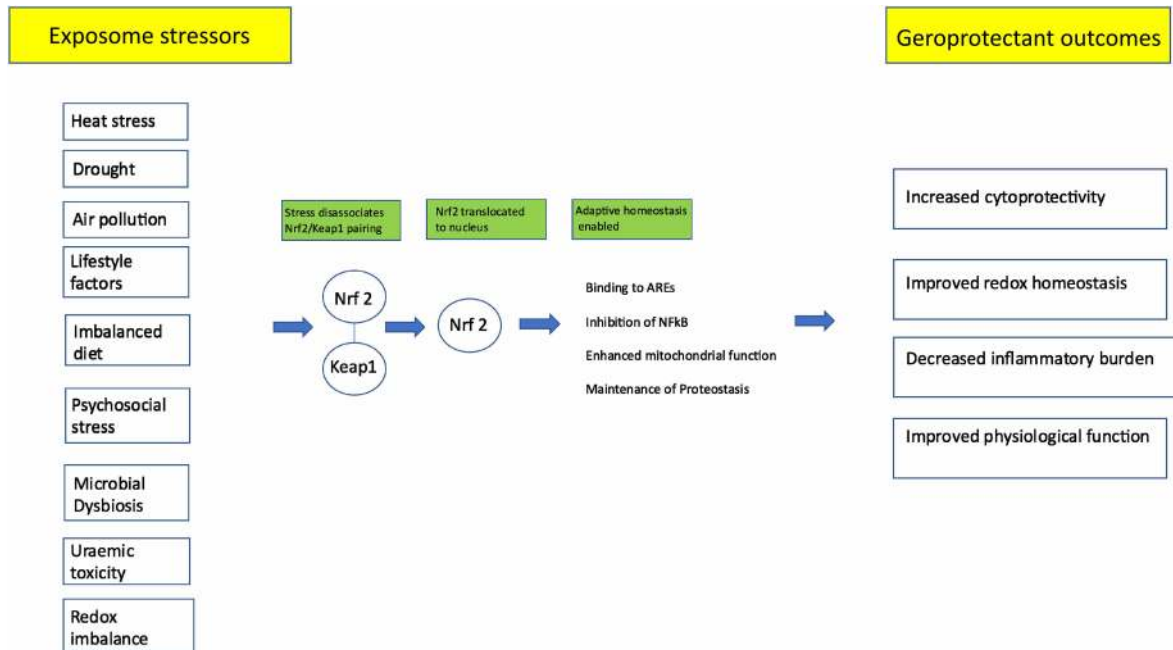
Exposome stressors

Geroprotectant outcomes

Heat stress

Drought

Air pollution

Lifestyle factors

Imbalanced diet

Psychosocial stress

Microbial Dysbiosis

Uraemic toxicity

Redox imbalance

Stress disassociates Nrf2/Keap1 pairing

Nrf2 translocated to nucleus

Adaptive homeostasis enabled

Nrf 2

Keap1

Nrf 2

Binding to AREs

Inhibition of NFkB

Enhanced mitochondrial function

Maintenance of Proteostasis

Increased cytoprotectivity

Improved redox homeostasis

Decreased inflammatory burden

Improved physiological function